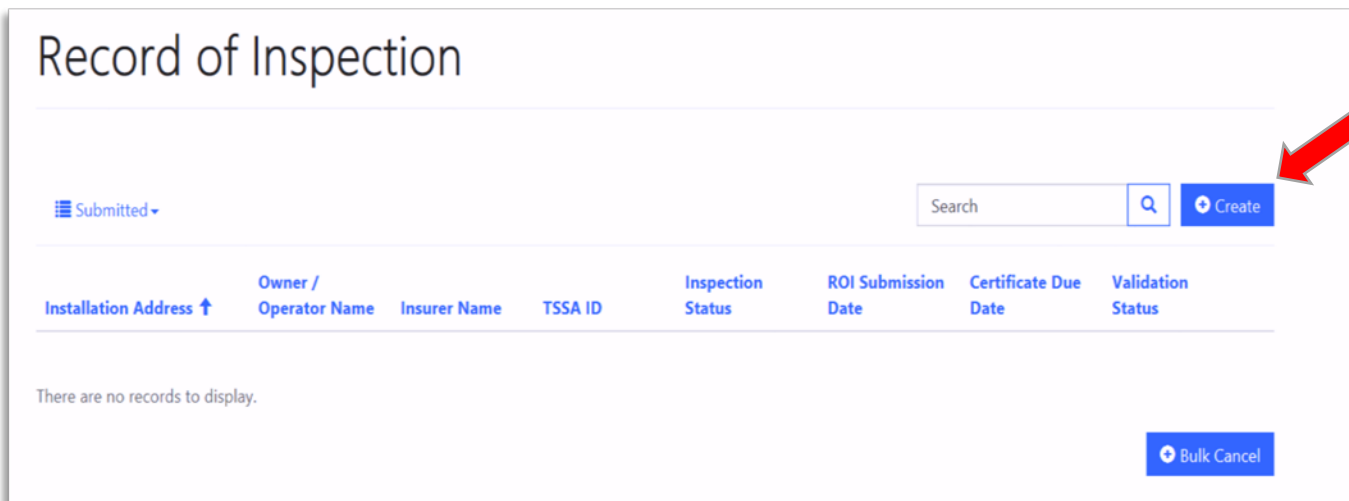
Record of Inspection

Submitted

Search

Create

| Installation Address ↑ | Owner / Operator Name | Insurer Name | TSSA ID | Inspection Status | ROI Submission Date | Certificate Due Date | Validation Status |
|---|---|---|---|---|---|---|---|

There are no records to display.

Bulk Cancel